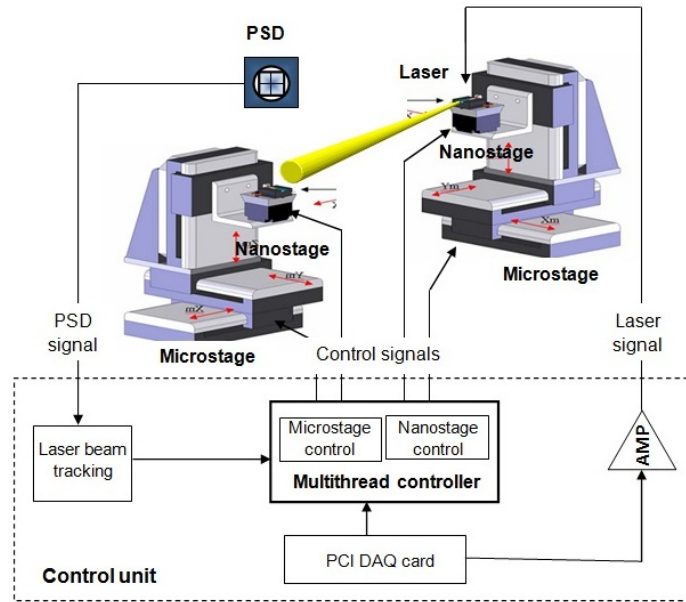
PSD

Laser

Nanostage

Ym

Xm

Microstage

Nanostage

mY

mX

Microstage

PSD signal

Control signals

Laser signal

Laser beam tracking

Microstage control

Nanostage control

Multithread controller

AMP

PCI DAQ card

Control unit